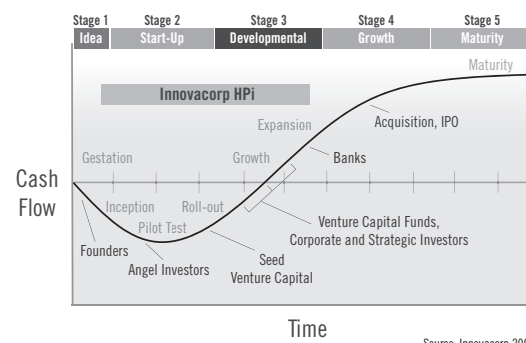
Stage 1 Idea
Stage 2 Start-Up
Stage 3 Developmental
Stage 4 Growth
Stage 5 Maturity

Maturity

Innovacorp HPi

Expansion
Acquisition, IPO
Gestation
Growth
Banks
Cash Flow
Inception
Roll-out
Pilot Test
Venture Capital Funds, Corporate and Strategic Investors
Founders
Angel Investors
Seed Venture Capital

Time

Source: Innovacorp 200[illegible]